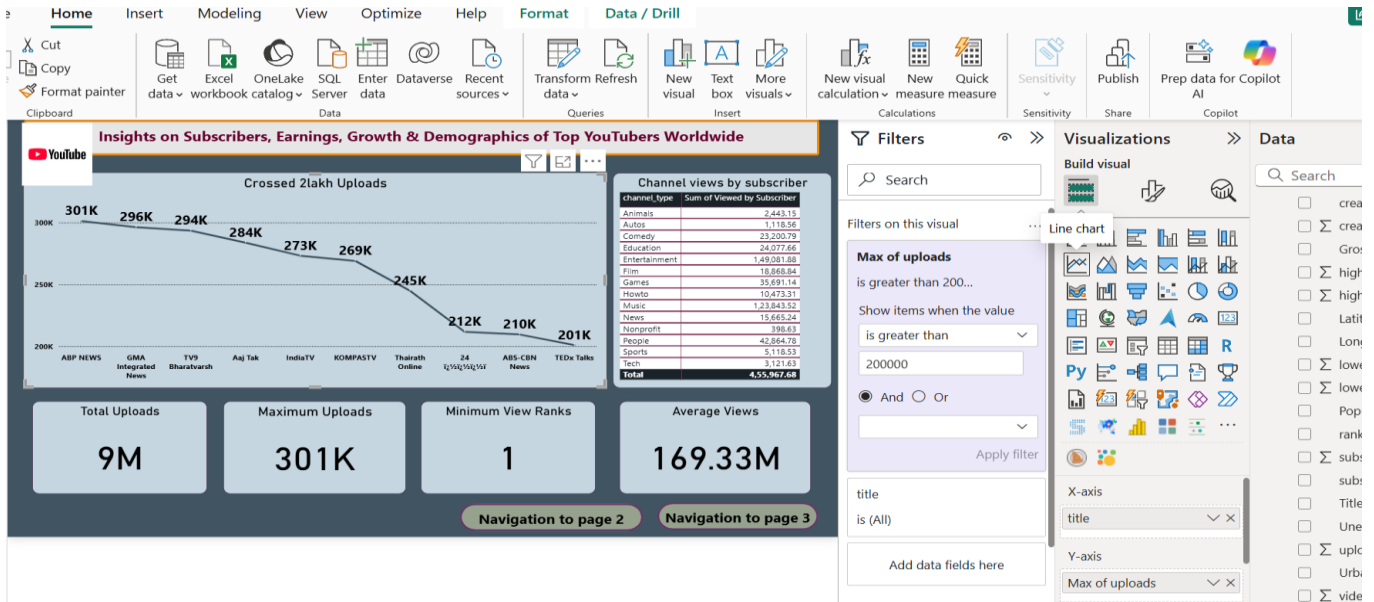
Home Insert Modeling View Optimize Help Format Data / Drill

Cut
Copy
Format painter
Clipboard

Get data
Excel workbook
OneLake catalog
SQL Server
Enter data
Dataverse
Recent sources
Data

Transform data
Refresh
Queries

New visual
Text box
More visuals
Insert

New visual calculation
New measure
Quick measure
Calculations

Sensitivity
Sensitivity

Publish
Share

Prep data for Copilot AI
Copilot

YouTube

Insights on Subscribers, Earnings, Growth & Demographics of Top YouTubers Worldwide

Crossed 2lakh Uploads

300K
250K
200K

301K 296K 294K 284K 273K 269K 245K 212K 210K 201K

ABP NEWS
GMA Integrated News
TV9 Bharatvarsh
Aaj Tak
IndiaTV
KOMPASTV
Thairath Online
24 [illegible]
ABS-CBN News
TEDx Talks

Channel views by subscriber

| channel_type | Sum of Viewed by Subscriber |
|---|---|
| Animals | 2,443.15 |
| Autos | 1,118.56 |
| Comedy | 23,200.79 |
| Education | 24,077.66 |
| Entertainment | 1,49,081.88 |
| Film | 18,868.84 |
| Games | 35,691.14 |
| Howto | 10,473.31 |
| Music | 1,23,843.52 |
| News | 15,665.24 |
| Nonprofit | 398.63 |
| People | 42,864.78 |
| Sports | 5,118.53 |
| Tech | 3,121.63 |
| Total | 4,55,967.68 |

Total Uploads
9M

Maximum Uploads
301K

Minimum View Ranks
1

Average Views
169.33M

Navigation to page 2
Navigation to page 3

Filters

Search

Filters on this visual

Max of uploads
is greater than 200...

Show items when the value
is greater than
200000
And Or

Apply filter

title
is (All)

Add data fields here

Visualizations

Build visual

Line chart

X-axis
title

Y-axis
Max of uploads

Data

Search

crea
crea
Gros
high
high
Latit
Long
lowe
lowe
Pop
rank
subs
subs
Title
Une
uplo
Urba
vide